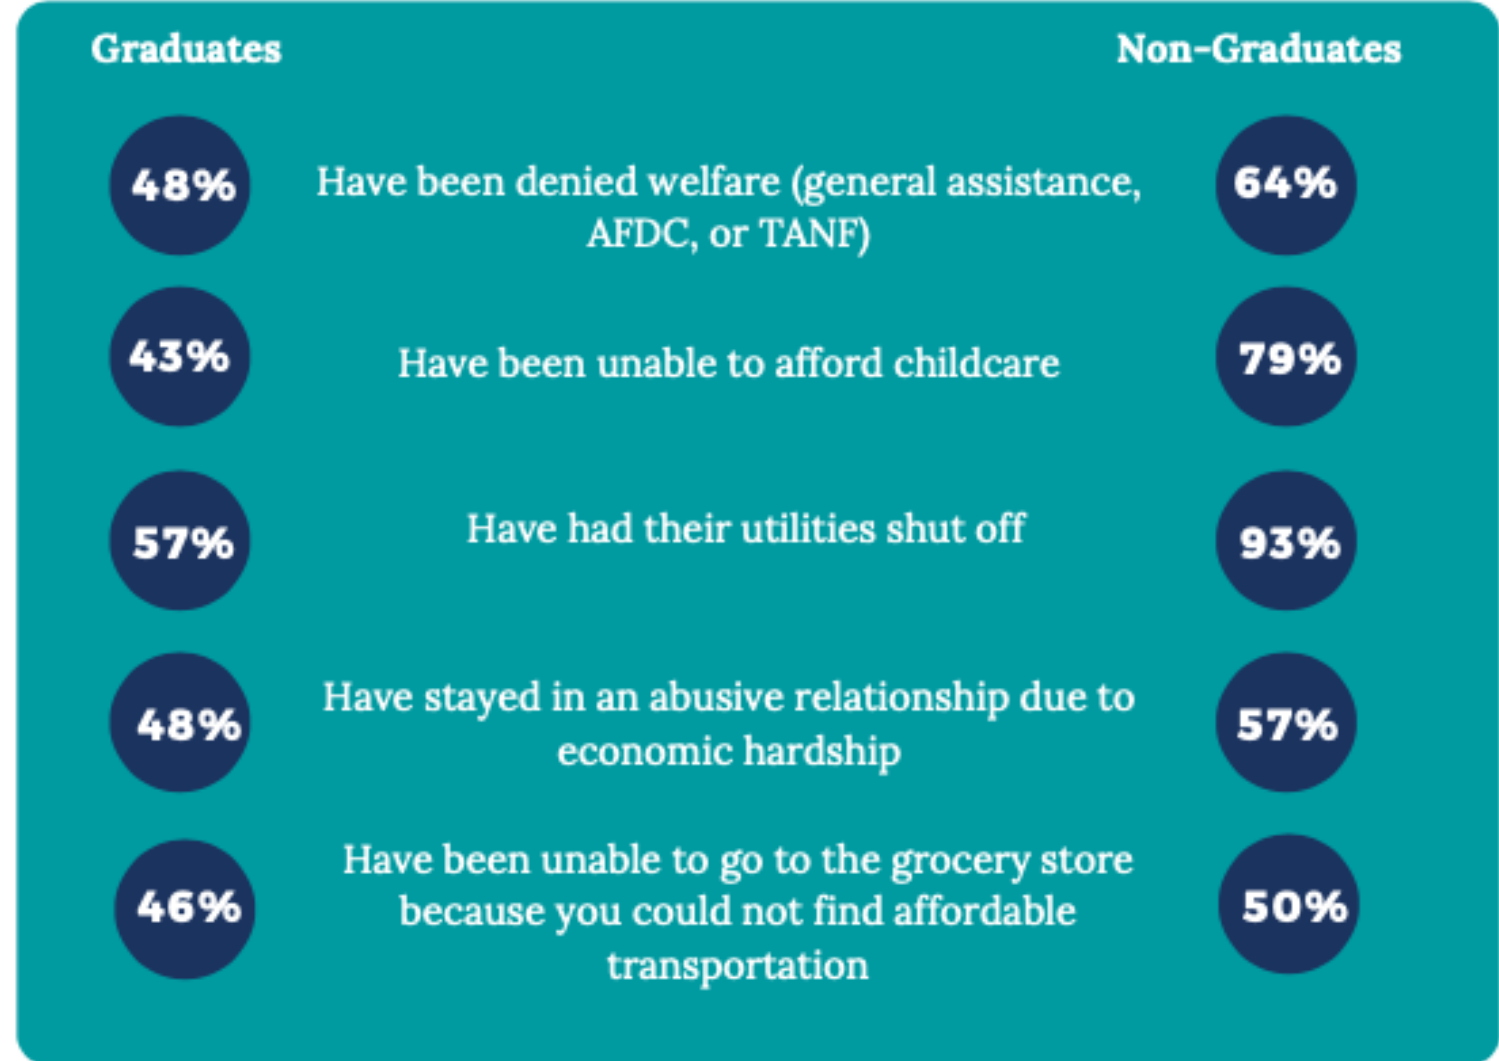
Graduates

Non-Graduates

48%

Have been denied welfare (general assistance, AFDC, or TANF)

64%

43%

Have been unable to afford childcare

79%

57%

Have had their utilities shut off

93%

48%

Have stayed in an abusive relationship due to economic hardship

57%

46%

Have been unable to go to the grocery store because you could not find affordable transportation

50%